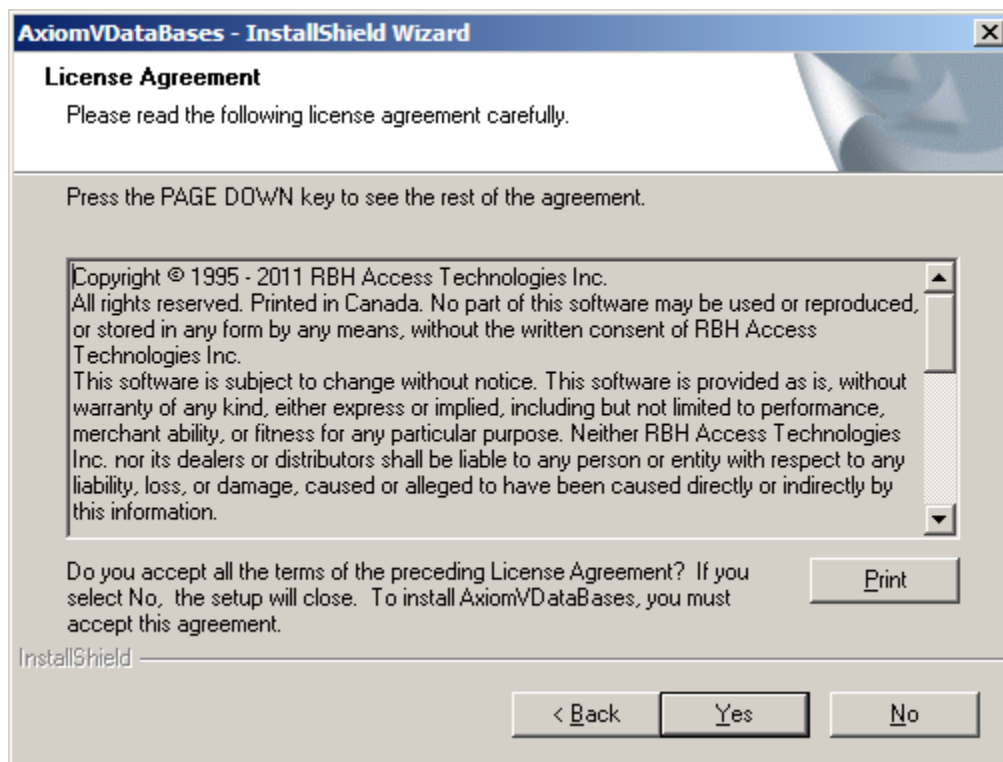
AxiomVDataBases - InstallShield Wizard

License Agreement

Please read the following license agreement carefully.

Press the PAGE DOWN key to see the rest of the agreement.

Copyright © 1995 - 2011 RBH Access Technologies Inc.
All rights reserved. Printed in Canada. No part of this software may be used or reproduced, or stored in any form by any means, without the written consent of RBH Access Technologies Inc.
This software is subject to change without notice. This software is provided as is, without warranty of any kind, either express or implied, including but not limited to performance, merchant ability, or fitness for any particular purpose. Neither RBH Access Technologies Inc. nor its dealers or distributors shall be liable to any person or entity with respect to any liability, loss, or damage, caused or alleged to have been caused directly or indirectly by this information.

Do you accept all the terms of the preceding License Agreement? If you select No, the setup will close. To install AxiomVDataBases, you must accept this agreement.

Print

InstallShield

< Back

Yes

No